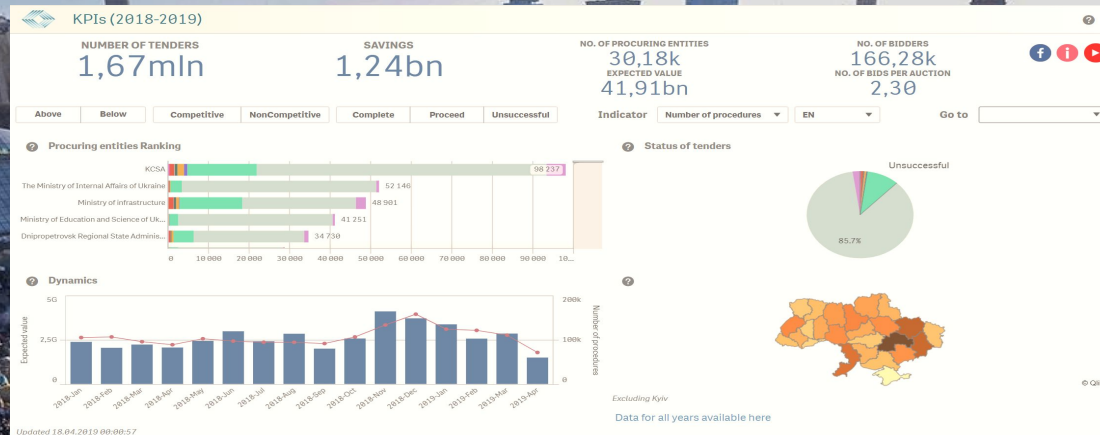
KPIs (2018-2019)

?

NUMBER OF TENDERS
1,67mln

SAVINGS
1,24bn

NO. OF PROCURING ENTITIES
30,18k
EXPECTED VALUE
41,91bn

NO. OF BIDDERS
166,28k
NO. OF BIDS PER AUCTION
2,30

f i

Above | Below | Competitive | NonCompetitive | Complete | Proceed | Unsuccessful

Indicator | Number of procedures | EN | Go to

? Procuring entities Ranking

KCSA 98 237
The Ministry of Internal Affairs of Ukraine 52 146
Ministry of infrastructure 48 901
Ministry of Education and Science of Uk... 41 251
Dnipropetrovsk Regional State Adminis... 34 730

0 10 000 20 000 30 000 40 000 50 000 60 000 70 000 80 000 90 000 10...

? Status of tenders

Unsuccessful

85.7%

? Dynamics

5G
2,5G
0
Expected value

200k
100k
0
Number of procedures

2018-Jan 2018-Feb 2018-Mar 2018-Apr 2018-May 2018-Jun 2018-Jul 2018-Aug 2018-Sep 2018-Oct 2018-Nov 2018-Dec 2019-Jan 2019-Feb 2019-Mar 2019-Apr

?

Excluding Kyiv

© Qli

Data for all years available here

Updated 18.04.2019 00:00:57